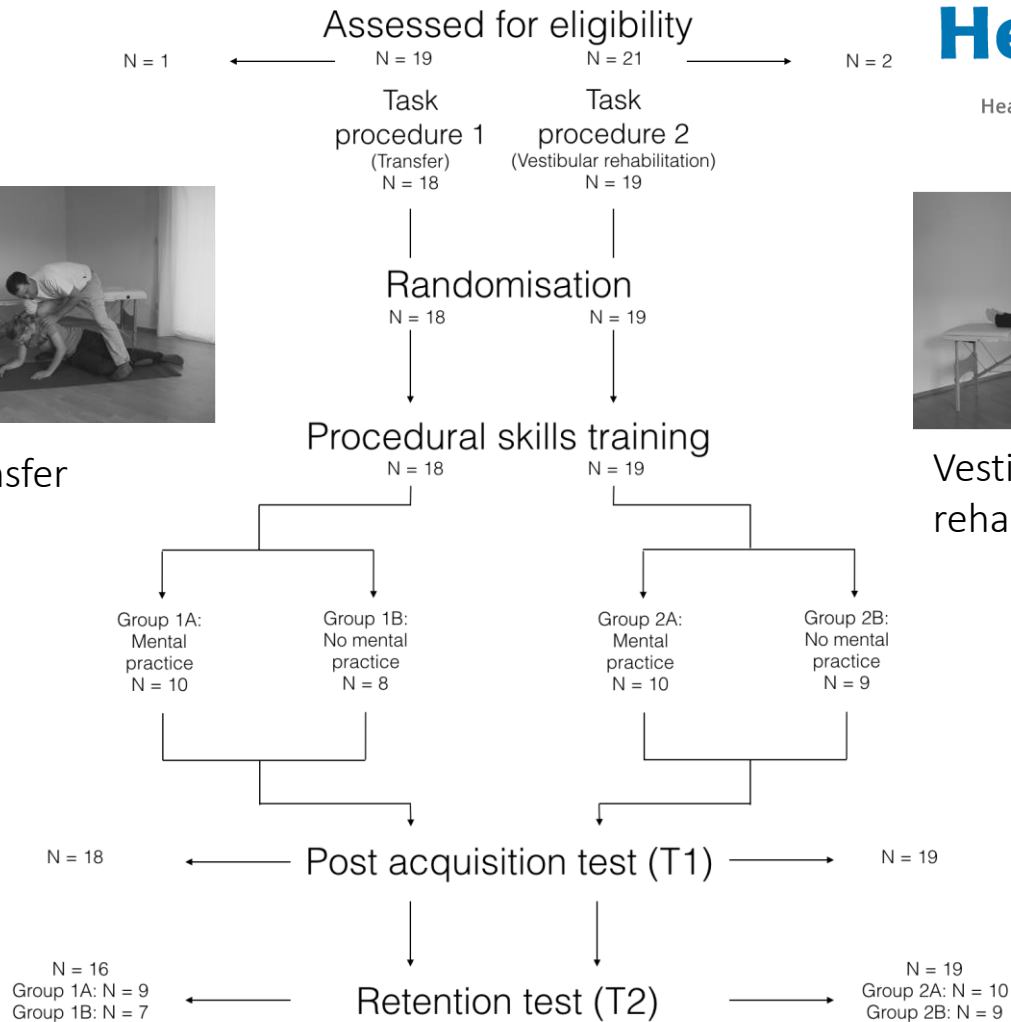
Assessed for eligibility

N = 1

N = 19

N = 21

N = 2

He

Hea

Task procedure 1
(Transfer)
N = 18

Task procedure 2
(Vestibular rehabilitation)
N = 19

Randomisation
N = 18
N = 19

nsfer

Vesti
reha

Procedural skills training
N = 18
N = 19

Group 1A: Mental practice N = 10

Group 1B: No mental practice N = 8

Group 2A: Mental practice N = 10

Group 2B: No mental practice N = 9

N = 18

Post acquisition test (T1)

N = 19

N = 16
Group 1A: N = 9
Group 1B: N = 7

Retention test (T2)

N = 19
Group 2A: N = 10
Group 2B: N = 9